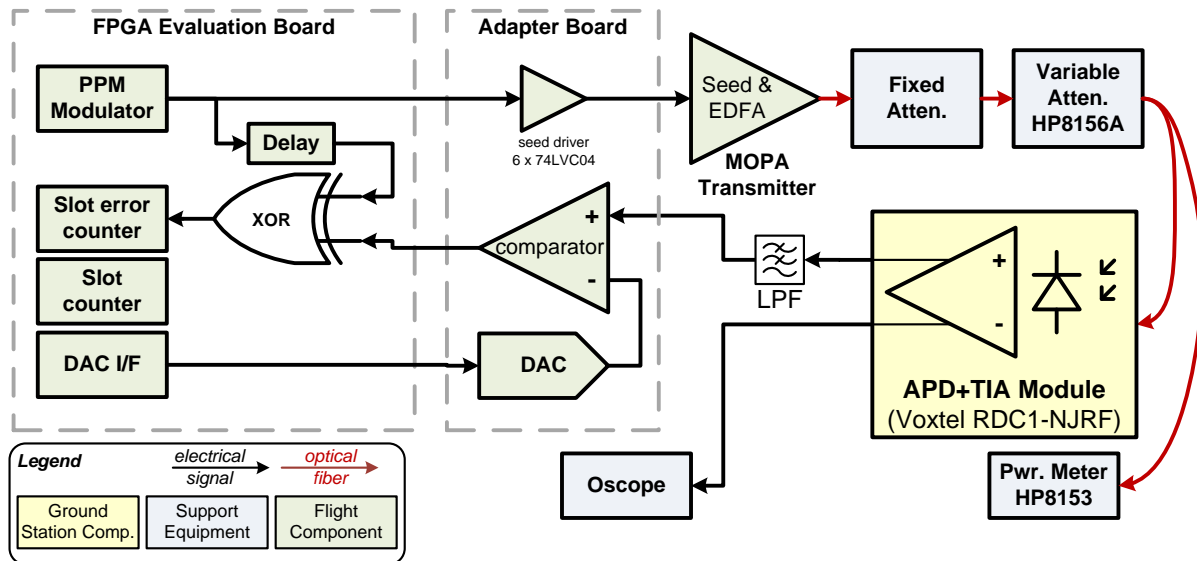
FPGA Evaluation Board

Adapter Board

PPM Modulator

Delay

XOR

Slot error counter

Slot counter

DAC I/F

seed driver
6 x 74LVC04

Seed & EDFA

MOPA Transmitter

Fixed Atten.

Variable Atten. HP8156A

+
comparator
-

DAC

LPF

+
-

APD+TIA Module
(Voxtel RDC1-NJRF)

Oscope

Pwr. Meter HP8153

Legend

electrical signal

optical fiber

Ground Station Comp.

Support Equipment

Flight Component